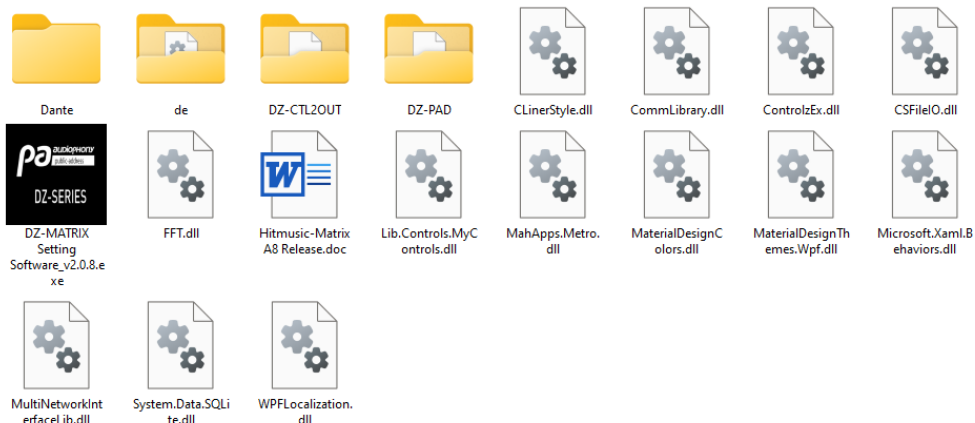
Dante

de

DZ-CTL2OUT

DZ-PAD

CLinerStyle.dll

CommLibrary.dll

ControlzEx.dll

CSFileIO.dll

audiophony
public address
DZ-SERIES

DZ-MATRIX Setting Software_v2.0.8.exe

FFT.dll

W

Hitmusic-Matrix A8 Release.doc

Lib.Controls.MyControls.dll

MahApps.Metro.dll

MaterialDesignColors.dll

MaterialDesignThemes.Wpf.dll

Microsoft.Xaml.Behaviors.dll

MultiNetworkInterfaceLib.dll

System.Data.SQLite.dll

WPFLocalization.dll